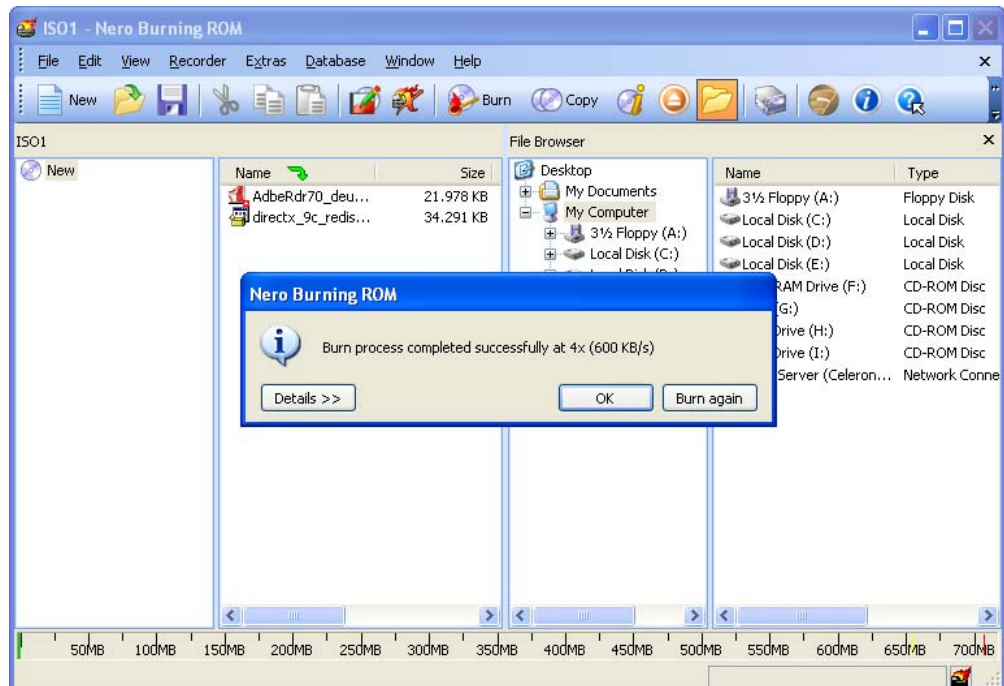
ISO1 - Nero Burning ROM

File Edit View Recorder Extras Database Window Help

New Burn Copy

ISO1

New

| Name | Size |
|---|---|
| AdbeRdr70_deu... | 21.978 KB |
| directx_9c_redis... | 34.291 KB |

File Browser

Desktop
My Documents
My Computer
3½ Floppy (A:)
Local Disk (C:)

| Name | Type |
|---|---|
| 3½ Floppy (A:) | Floppy Disk |
| Local Disk (C:) | Local Disk |
| Local Disk (D:) | Local Disk |
| Local Disk (E:) | Local Disk |
| RAM Drive (F:) | CD-ROM Disc |
| (G:) | CD-ROM Disc |
| Drive (H:) | CD-ROM Disc |
| Drive (I:) | CD-ROM Disc |
| Server (Celeron... | Network Conne |

Nero Burning ROM

Burn process completed successfully at 4x (600 KB/s)

Details >>   OK   Burn again

50MB 100MB 150MB 200MB 250MB 300MB 350MB 400MB 450MB 500MB 550MB 600MB 650MB 700MB